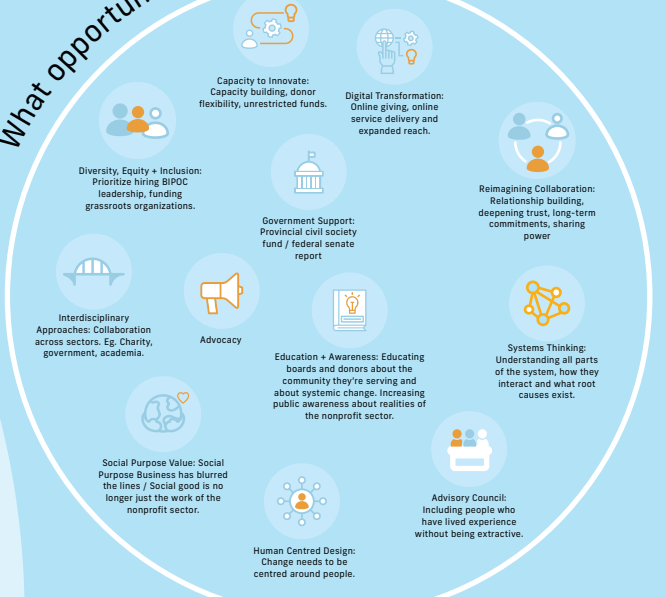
What opportun

Capacity to Innovate: Capacity building, donor flexibility, unrestricted funds.

Digital Transformation: Online giving, online service delivery and expanded reach.

Diversity, Equity + Inclusion: Prioritize hiring BIPOC leadership, funding grassroots organizations.

Reimagining Collaboration: Relationship building, deepening trust, long-term commitments, sharing power

Government Support: Provincial civil society fund / federal senate report

Interdisciplinary Approaches: Collaboration across sectors. Eg. Charity, government, academia.

Advocacy

Education + Awareness: Educating boards and donors about the community they're serving and about systemic change. Increasing public awareness about realities of the nonprofit sector.

Systems Thinking: Understanding all parts of the system, how they interact and what root causes exist.

Social Purpose Value: Social Purpose Business has blurred the lines / Social good is no longer just the work of the nonprofit sector.

Advisory Council: Including people who have lived experience without being extractive.

Human Centred Design: Change needs to be centred around people.